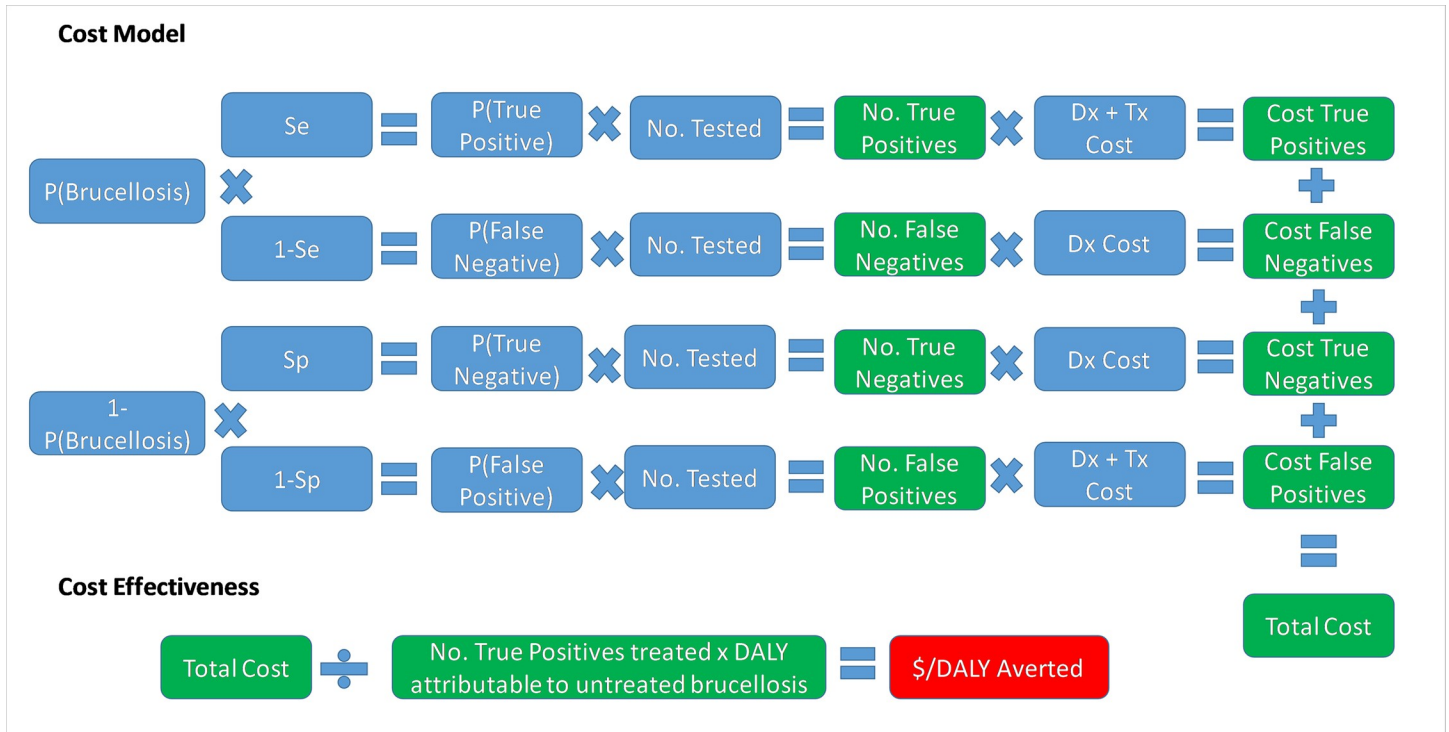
Cost Model

P(Brucellosis)

Se = P(True Positive) × No. Tested = No. True Positives × Dx + Tx Cost = Cost True Positives

+

1-Se = P(False Negative) × No. Tested = No. False Negatives × Dx Cost = Cost False Negatives

+

1-P(Brucellosis)

Sp = P(True Negative) × No. Tested = No. True Negatives × Dx Cost = Cost True Negatives

+

1-Sp = P(False Positive) × No. Tested = No. False Positives × Dx + Tx Cost = Cost False Positives

=

Total Cost

Cost Effectiveness

Total Cost ÷ No. True Positives treated x DALY attributable to untreated brucellosis = $/DALY Averted